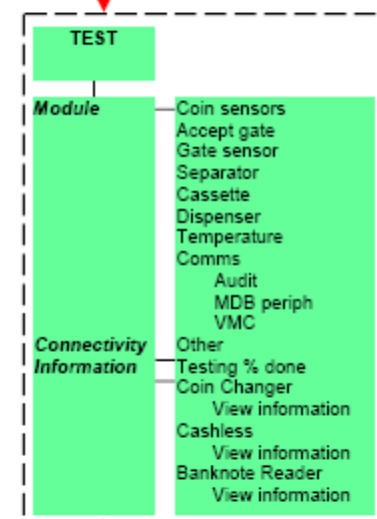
TEST

Module

Connectivity Information

Coin sensors
Accept gate
Gate sensor
Separator
Cassette
Dispenser
Temperature
Comms
Audit
MDB periph
VMC
Other
Testing % done
Coin Changer
View information
Cashless
View information
Banknote Reader
View information